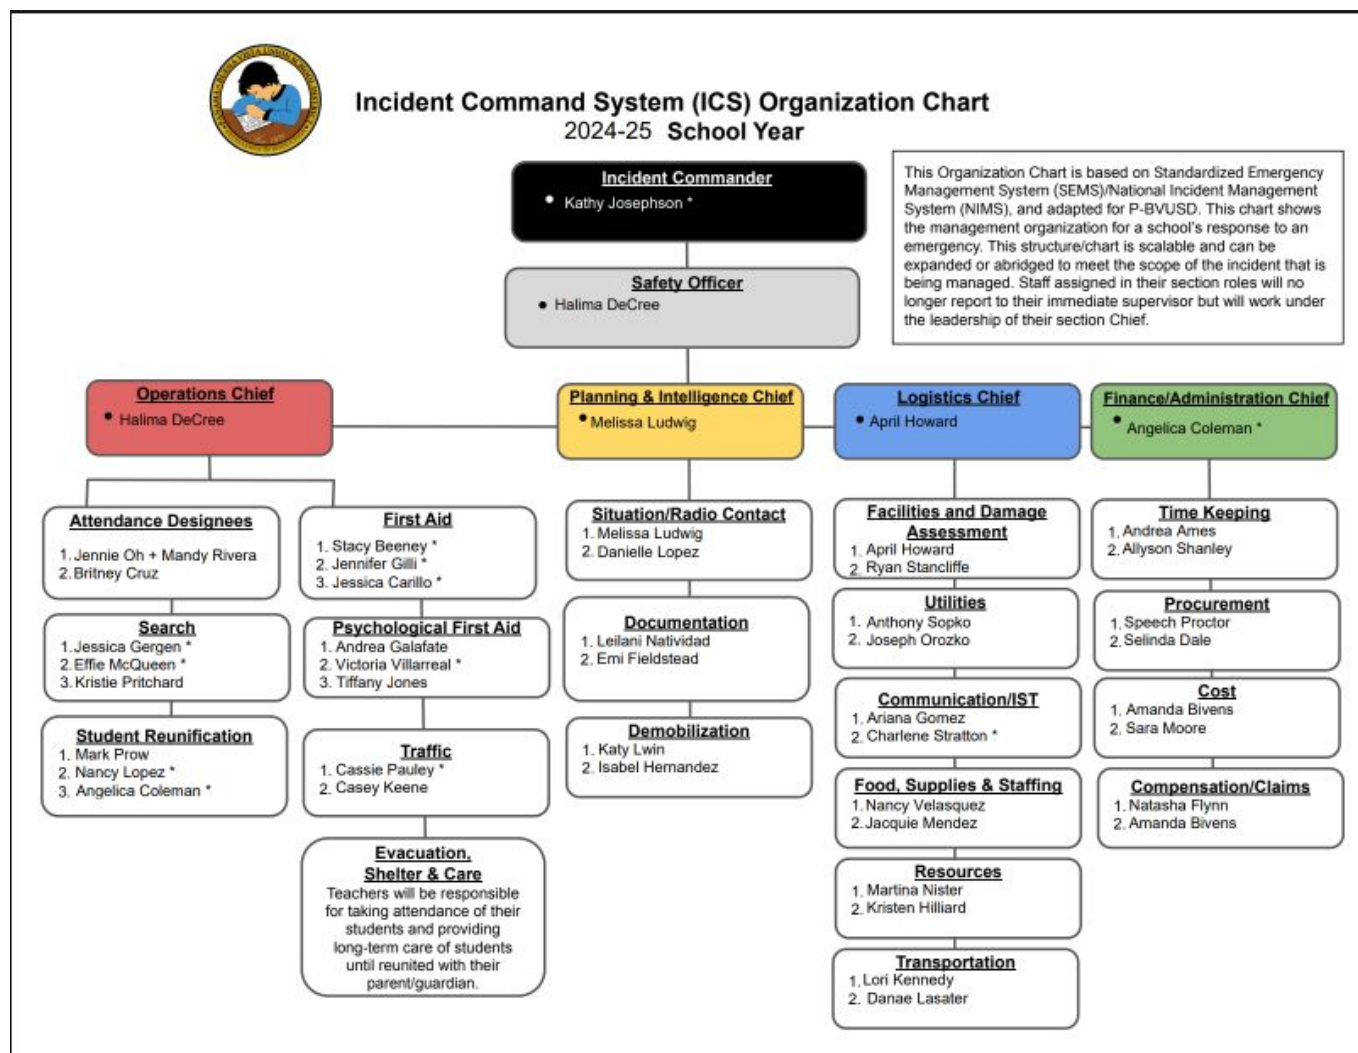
Incident Command System (ICS) Organization Chart
2024-25 School Year

Incident Commander
• Kathy Josephson *

This Organization Chart is based on Standardized Emergency Management System (SEMS)/National Incident Management System (NIMS), and adapted for P-BVUSD. This chart shows the management organization for a school's response to an emergency. This structure/chart is scalable and can be expanded or abridged to meet the scope of the incident that is being managed. Staff assigned in their section roles will no longer report to their immediate supervisor but will work under the leadership of their section Chief.

Safety Officer
• Halima DeCree

Operations Chief
• Halima DeCree

Attendance Designees
1. Jennie Oh + Mandy Rivera
2. Britney Cruz

First Aid
1. Stacy Beeney *
2. Jennifer Gilli *
3. Jessica Carillo *

Search
1. Jessica Gergen *
2. Effie McQueen *
3. Kristie Pritchard

Psychological First Aid
1. Andrea Galafate
2. Victoria Villarreal *
3. Tiffany Jones

Student Reunification
1. Mark Prow
2. Nancy Lopez *
3. Angelica Coleman *

Traffic
1. Cassie Pauley *
2. Casey Keene

Evacuation, Shelter & Care
Teachers will be responsible for taking attendance of their students and providing long-term care of students until reunited with their parent/guardian.

Planning & Intelligence Chief
• Melissa Ludwig

Situation/Radio Contact
1. Melissa Ludwig
2. Danielle Lopez

Documentation
1. Leilani Natividad
2. Emi Fieldstead

Demobilization
1. Katy Lwin
2. Isabel Hernandez

Logistics Chief
• April Howard

Facilities and Damage Assessment
1. April Howard
2. Ryan Stancliffe

Utilities
1. Anthony Sopko
2. Joseph Orozko

Communication/IST
1. Ariana Gomez
2. Charlene Stratton *

Food, Supplies & Staffing
1. Nancy Velasquez
2. Jacquie Mendez

Resources
1. Martina Nister
2. Kristen Hilliard

Transportation
1. Lori Kennedy
2. Danae Lasater

Finance/Administration Chief
• Angelica Coleman *

Time Keeping
1. Andrea Ames
2. Allyson Shanley

Procurement
1. Speech Proctor
2. Selinda Dale

Cost
1. Amanda Bivens
2. Sara Moore

Compensation/Claims
1. Natasha Flynn
2. Amanda Bivens